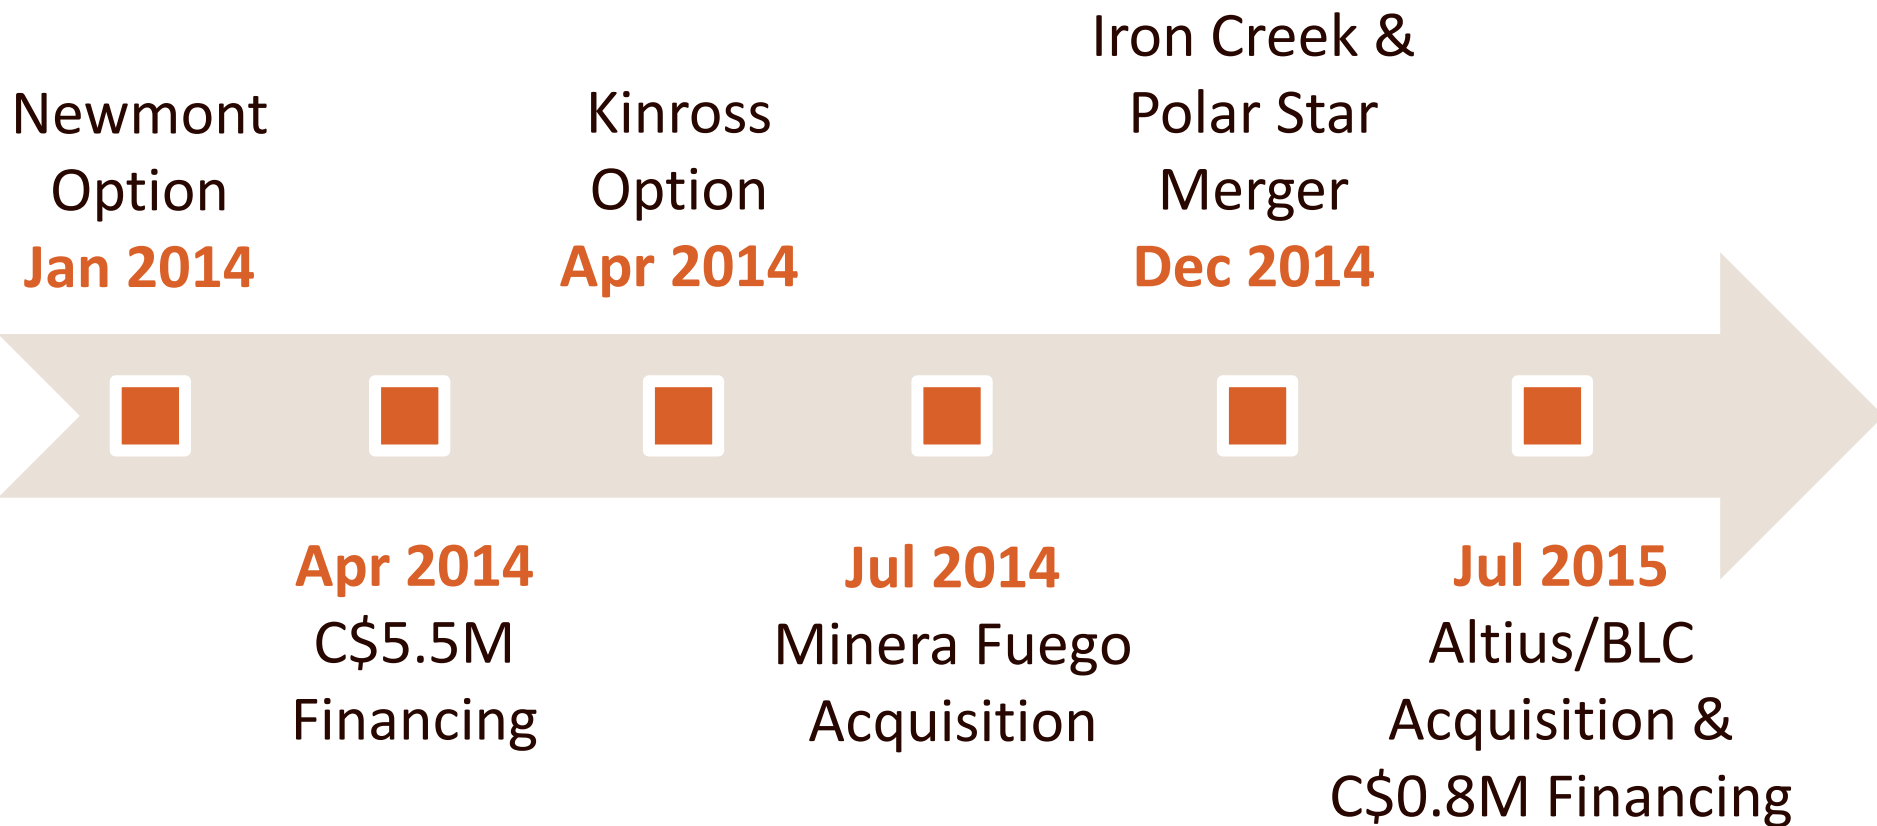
Newmont Option
Jan 2014

Kinross Option
Apr 2014

Iron Creek & Polar Star Merger
Dec 2014

Apr 2014
C$5.5M Financing

Jul 2014
Minera Fuego Acquisition

Jul 2015
Altius/BLC Acquisition & C$0.8M Financing